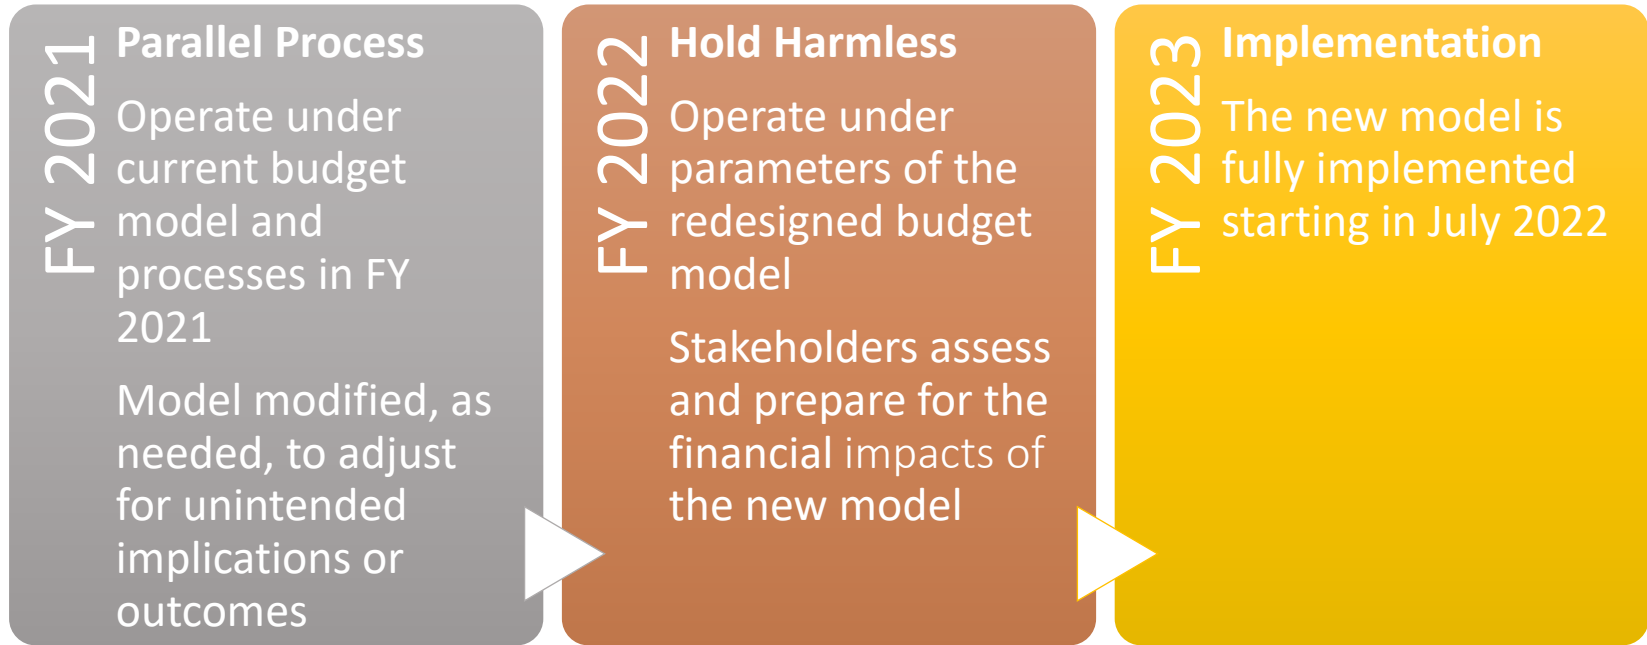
FY 2021

Parallel Process

Operate under current budget model and processes in FY 2021

Model modified, as needed, to adjust for unintended implications or outcomes

FY 2022

Hold Harmless

Operate under parameters of the redesigned budget model

Stakeholders assess and prepare for the financial impacts of the new model

FY 2023

Implementation

The new model is fully implemented starting in July 2022